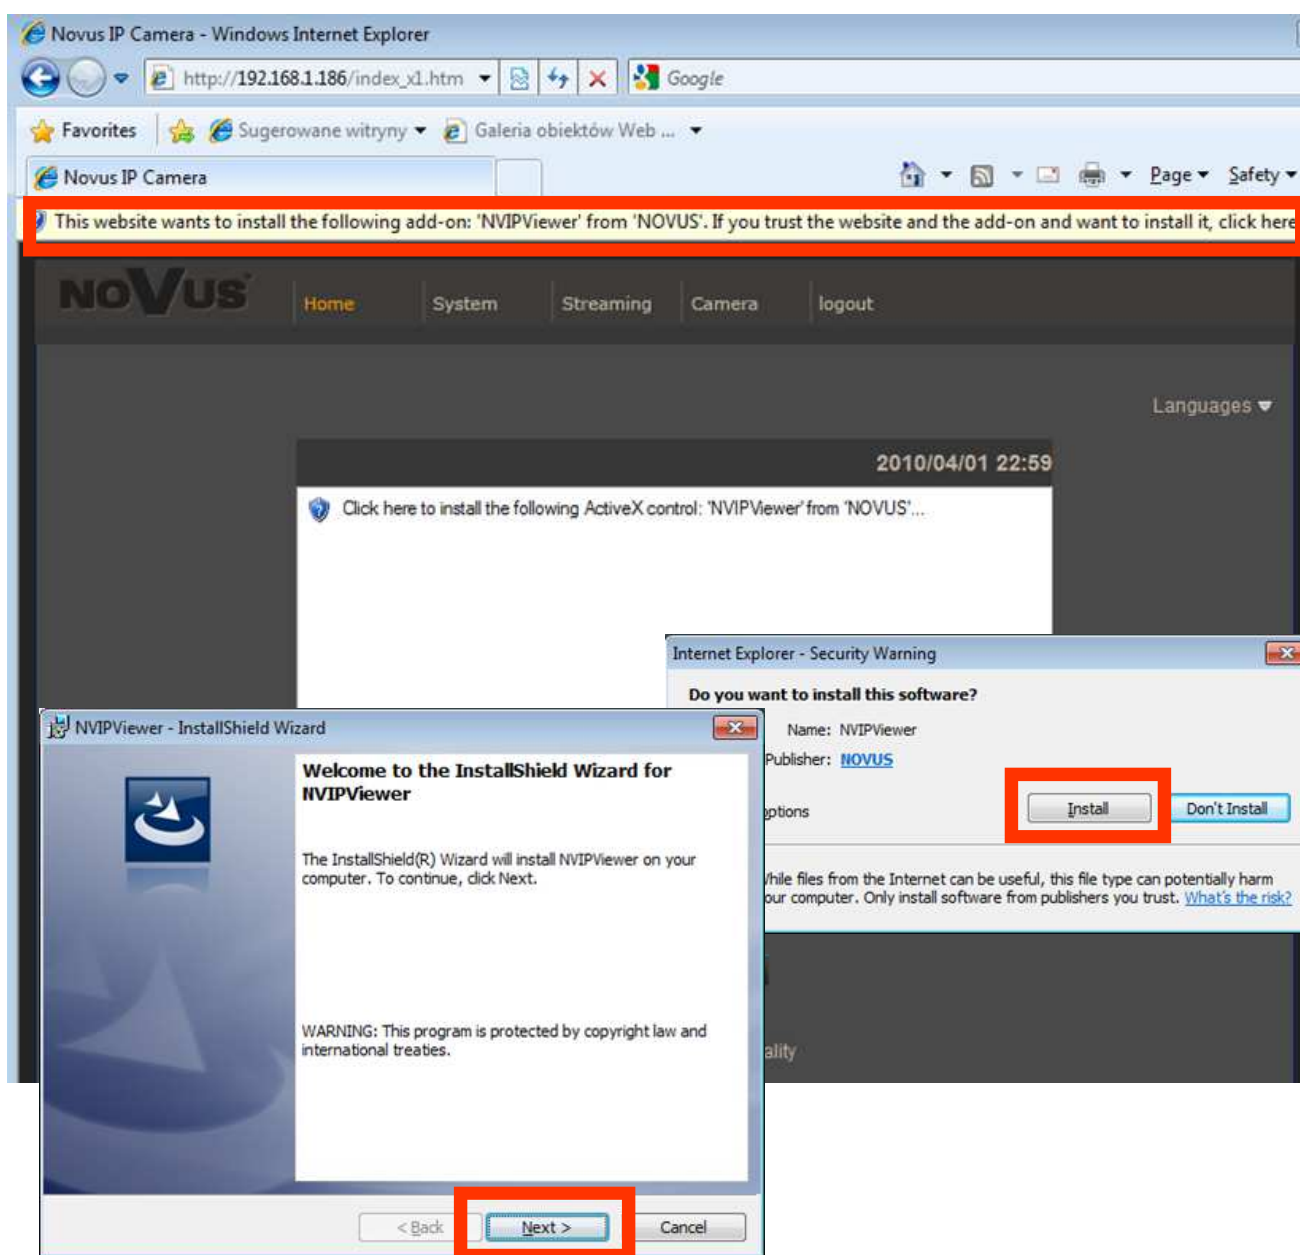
Novus IP Camera - Windows Internet Explorer

http://192.168.1.186/index_x1.htm

Google

Favorites

Sugerowane witryny

Galeria obiektów Web ...

Novus IP Camera

Page

Safety

This website wants to install the following add-on: 'NVIPViewer' from 'NOVUS'. If you trust the website and the add-on and want to install it, click here

NOVUS

Home

System

Streaming

Camera

logout

Languages

2010/04/01 22:59

Click here to install the following ActiveX control: 'NVIPViewer' from 'NOVUS'...

Internet Explorer - Security Warning

Do you want to install this software?

Name: NVIPViewer

Publisher: NOVUS

ptions

Install

Don't Install

hile files from the Internet can be useful, this file type can potentially harm our computer. Only install software from publishers you trust. What's the risk?

ality

NVIPViewer - InstallShield Wizard

Welcome to the InstallShield Wizard for NVIPViewer

The InstallShield(R) Wizard will install NVIPViewer on your computer. To continue, click Next.

WARNING: This program is protected by copyright law and international treaties.

< Back

Next >

Cancel